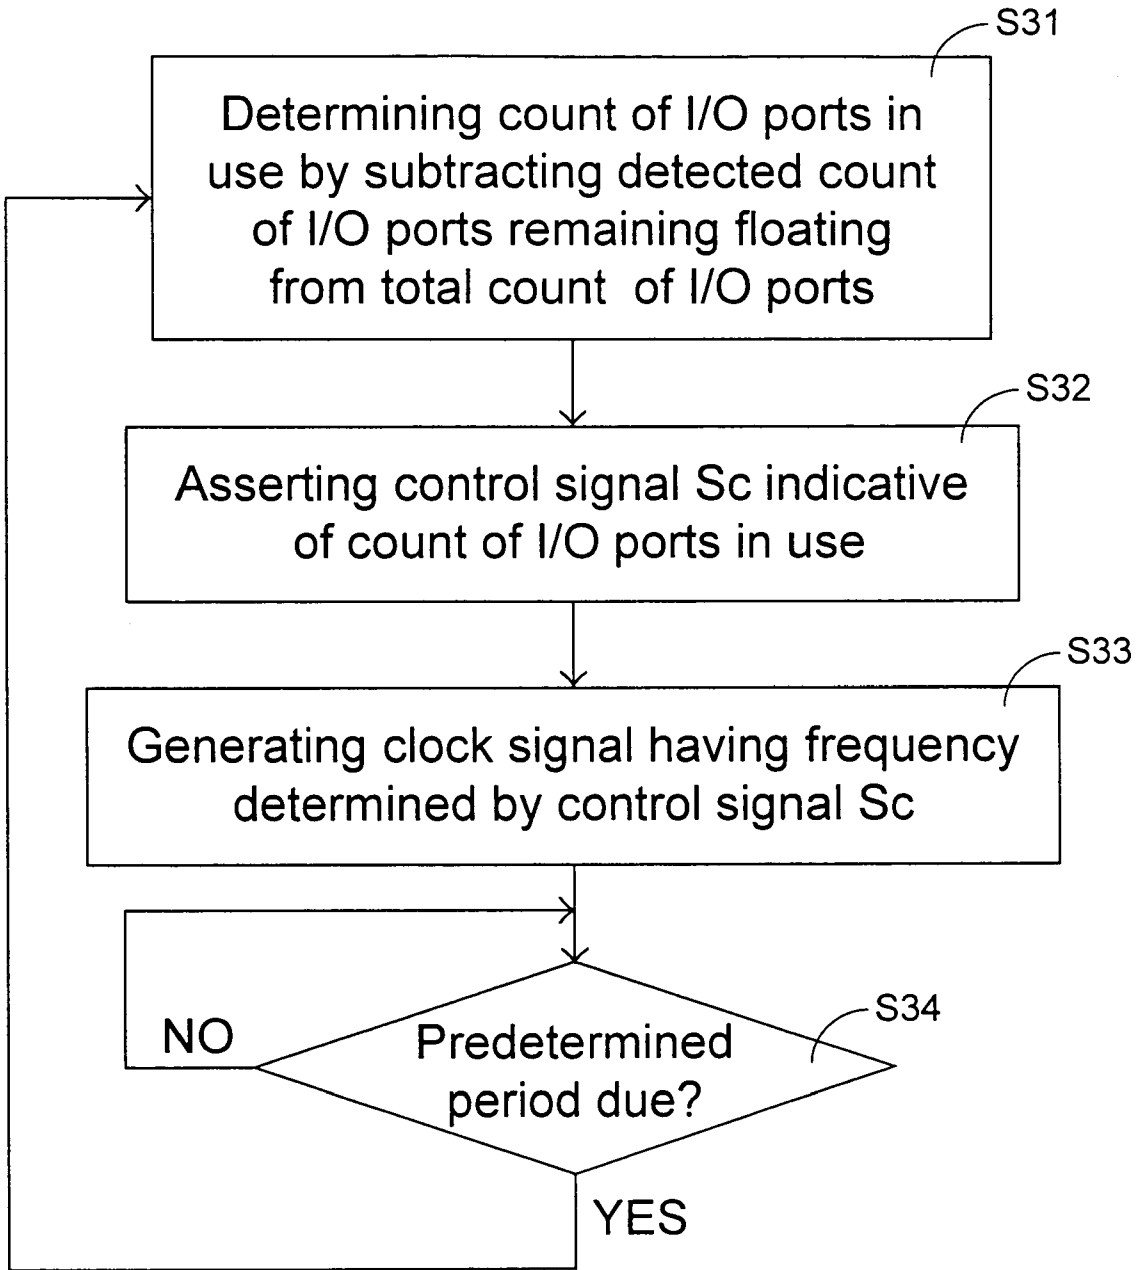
S31

Determining count of I/O ports in use by subtracting detected count of I/O ports remaining floating from total count of I/O ports

S32

Asserting control signal Sc indicative of count of I/O ports in use

S33

Generating clock signal having frequency determined by control signal Sc

S34

NO

Predetermined period due?

YES